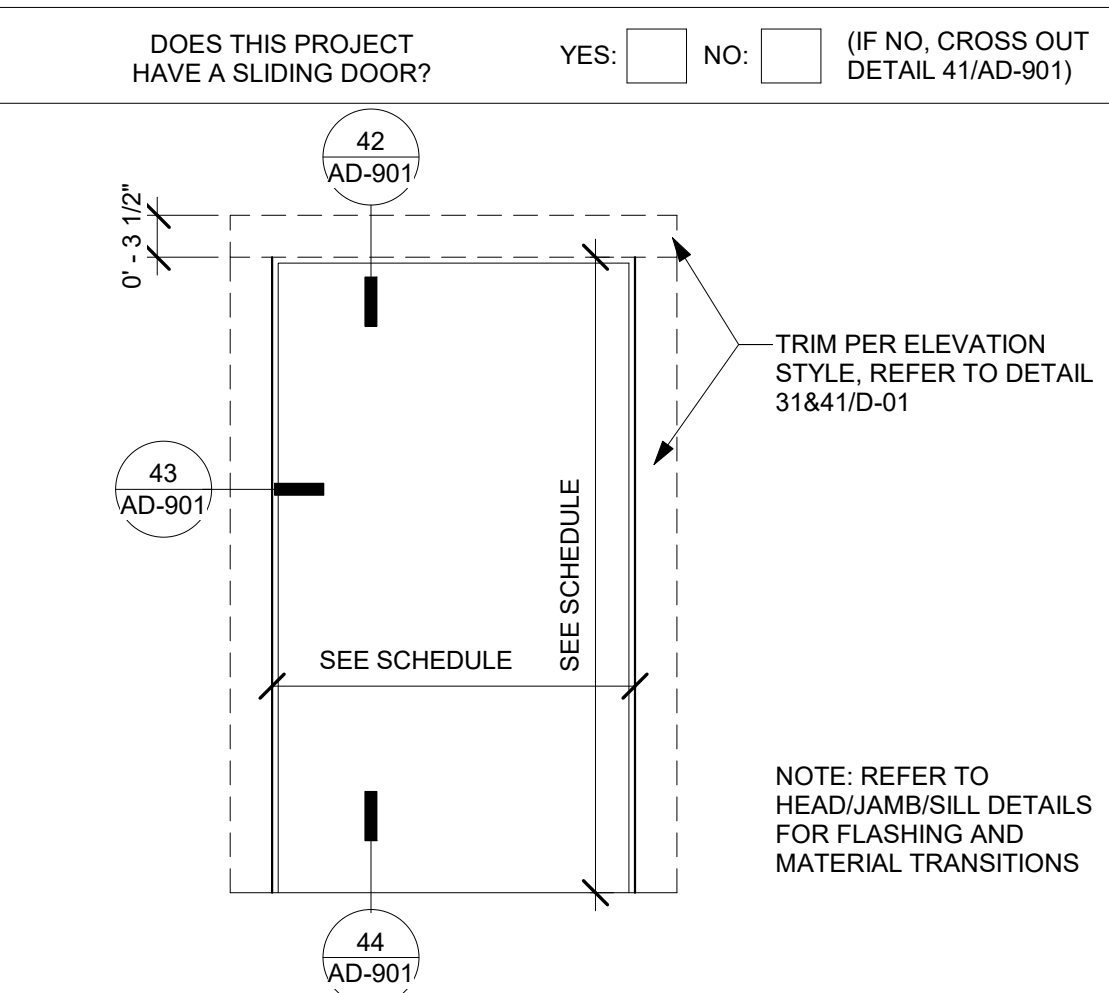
DOES THIS PROJECT HAVE A SLIDING DOOR?

YES: NO: (IF NO, CROSS OUT DETAIL 41/AD-901)

42
AD-901

0' - 3 1/2"

TRIM PER ELEVATION STYLE, REFER TO DETAIL 31&41/D-01

43
AD-901

SEE SCHEDULE

SEE SCHEDULE

NOTE: REFER TO HEAD/JAMB/SILL DETAILS FOR FLASHING AND MATERIAL TRANSITIONS

44
AD-901